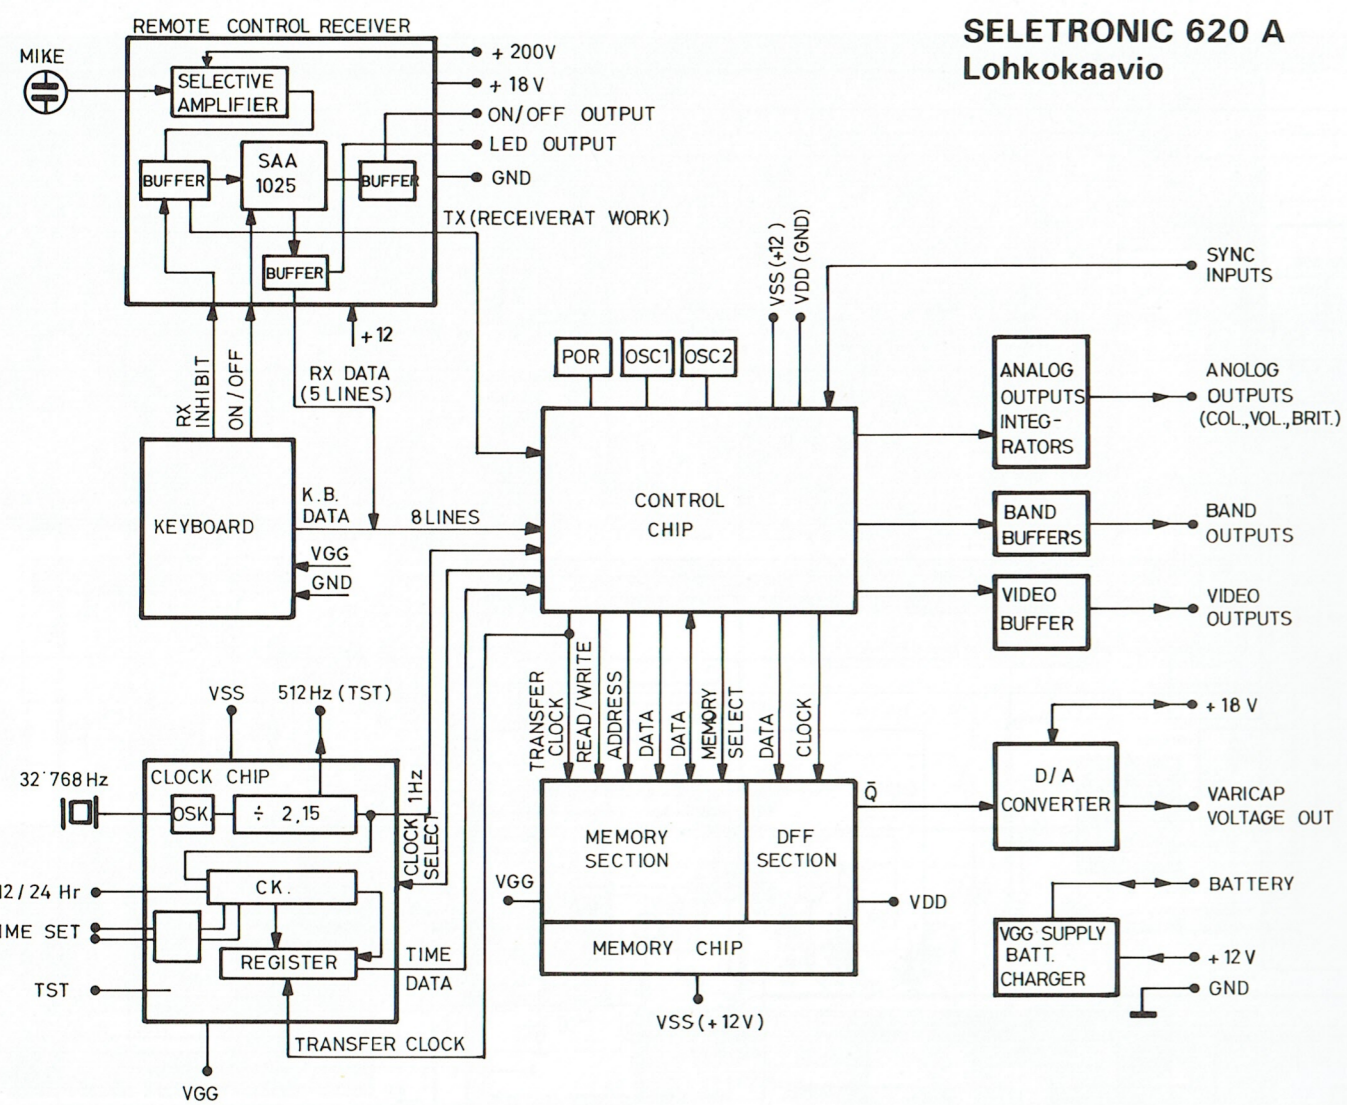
SELETRONIC 620 A
Lohkokaavio

REMOTE CONTROL RECEIVER

MIKE

SELECTIVE AMPLIFIER

BUFFER

SAA 1025

BUFFER

BUFFER

+ 200V

+ 18 V

ON/OFF OUTPUT

LED OUTPUT

GND

TX (RECEIVERAT WORK)

+ 12

RX INHIBIT

ON / OFF

RX DATA (5 LINES)

KEYBOARD

K.B. DATA

8 LINES

VGG

GND

VSS (+12)

VDD (GND)

SYNC INPUTS

POR

OSC1

OSC2

CONTROL CHIP

ANALOG OUTPUTS INTEG-RATORS

ANOLOG OUTPUTS (COL., VOL., BRIT.)

BAND BUFFERS

BAND OUTPUTS

VIDEO BUFFER

VIDEO OUTPUTS

TRANSFER CLOCK

READ / WRITE

ADDRESS

DATA

DATA

MEMORY SELECT

DATA

CLOCK

VSS

512 Hz (TST)

32768 Hz

CLOCK CHIP

OSK

÷ 2,15

1Hz

CLOCK SELECT

12 / 24 Hr

IME SET

TST

CK.

REGISTER

TIME DATA

TRANSFER CLOCK

VGG

VGG

MEMORY SECTION

DFF SECTION

$\bar{Q}$

MEMORY CHIP

VDD

VSS (+12V)

+ 18 V

D/A CONVERTER

VARICAP VOLTAGE OUT

BATTERY

VGG SUPPLY BATT. CHARGER

+ 12 V

GND